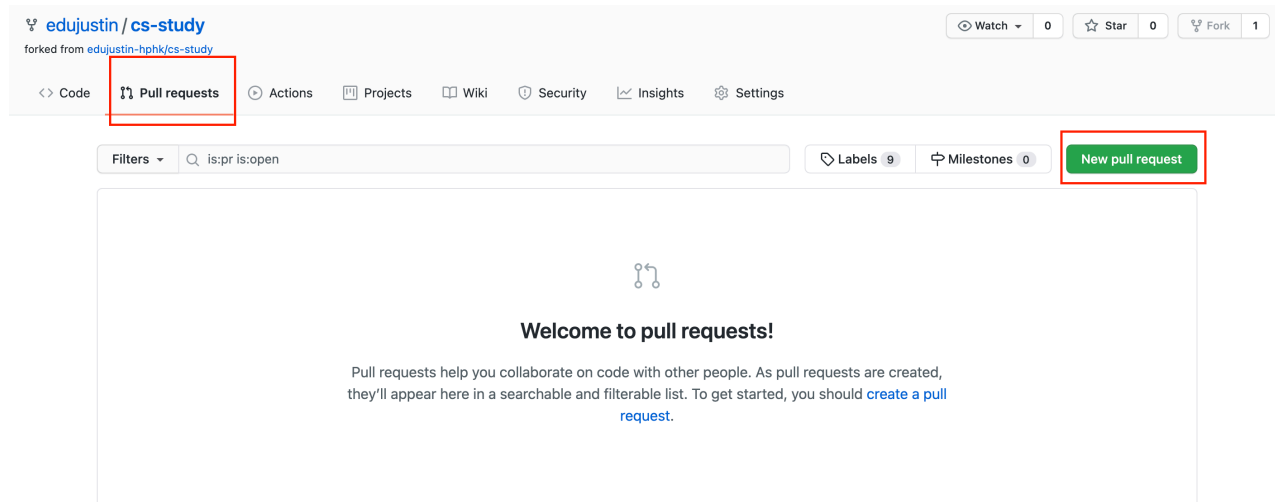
edujustin / cs-study
forked from edujustin-hphk/cs-study

Watch 0 Star 0 Fork 1

Code Pull requests Actions Projects Wiki Security Insights Settings

Filters is:pr is:open

Labels 9 Milestones 0 New pull request

Welcome to pull requests!

Pull requests help you collaborate on code with other people. As pull requests are created, they'll appear here in a searchable and filterable list. To get started, you should create a pull request.